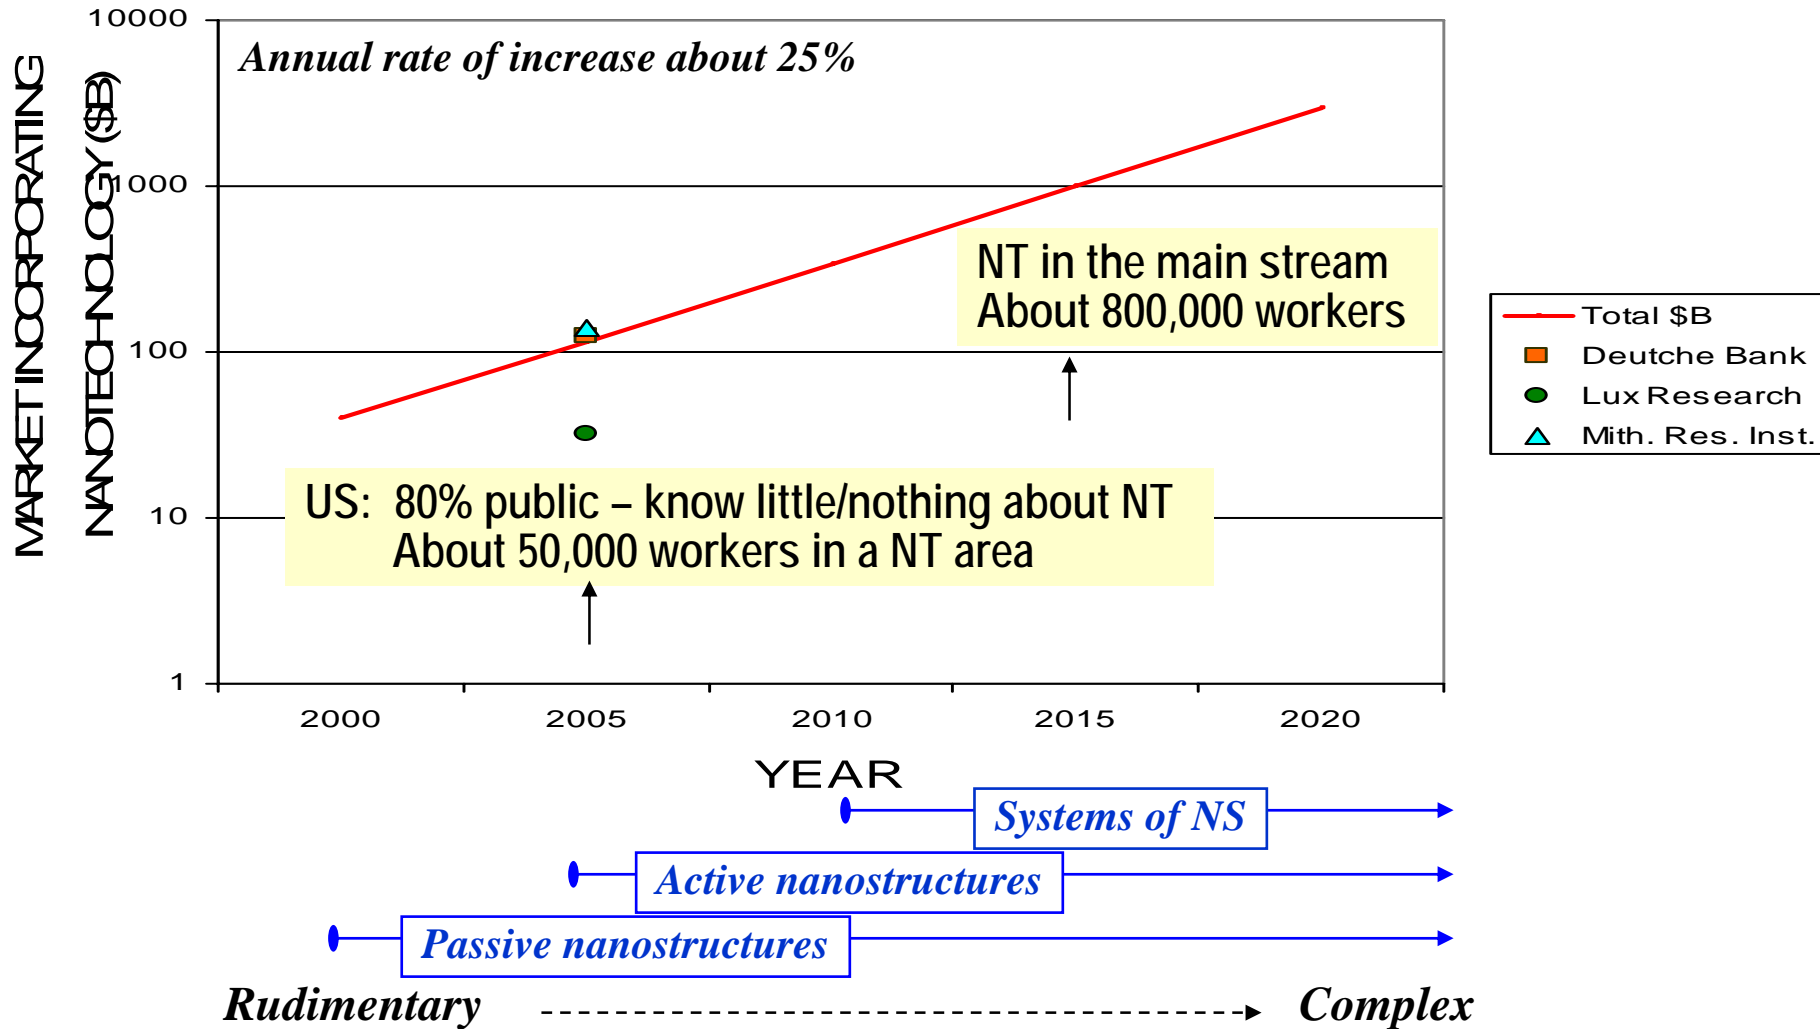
MARKET INCORPORATING NANOTECHNOLOGY ($B)

10000
1000
100
10
1

Annual rate of increase about 25%

NT in the main stream
About 800,000 workers

US: 80% public – know little/nothing about NT
About 50,000 workers in a NT area

Total $B
Deutche Bank
Lux Research
Mith. Res. Inst.

2000
2005
2010
2015
2020

YEAR

Systems of NS
Active nanostructures
Passive nanostructures

Rudimentary
Complex